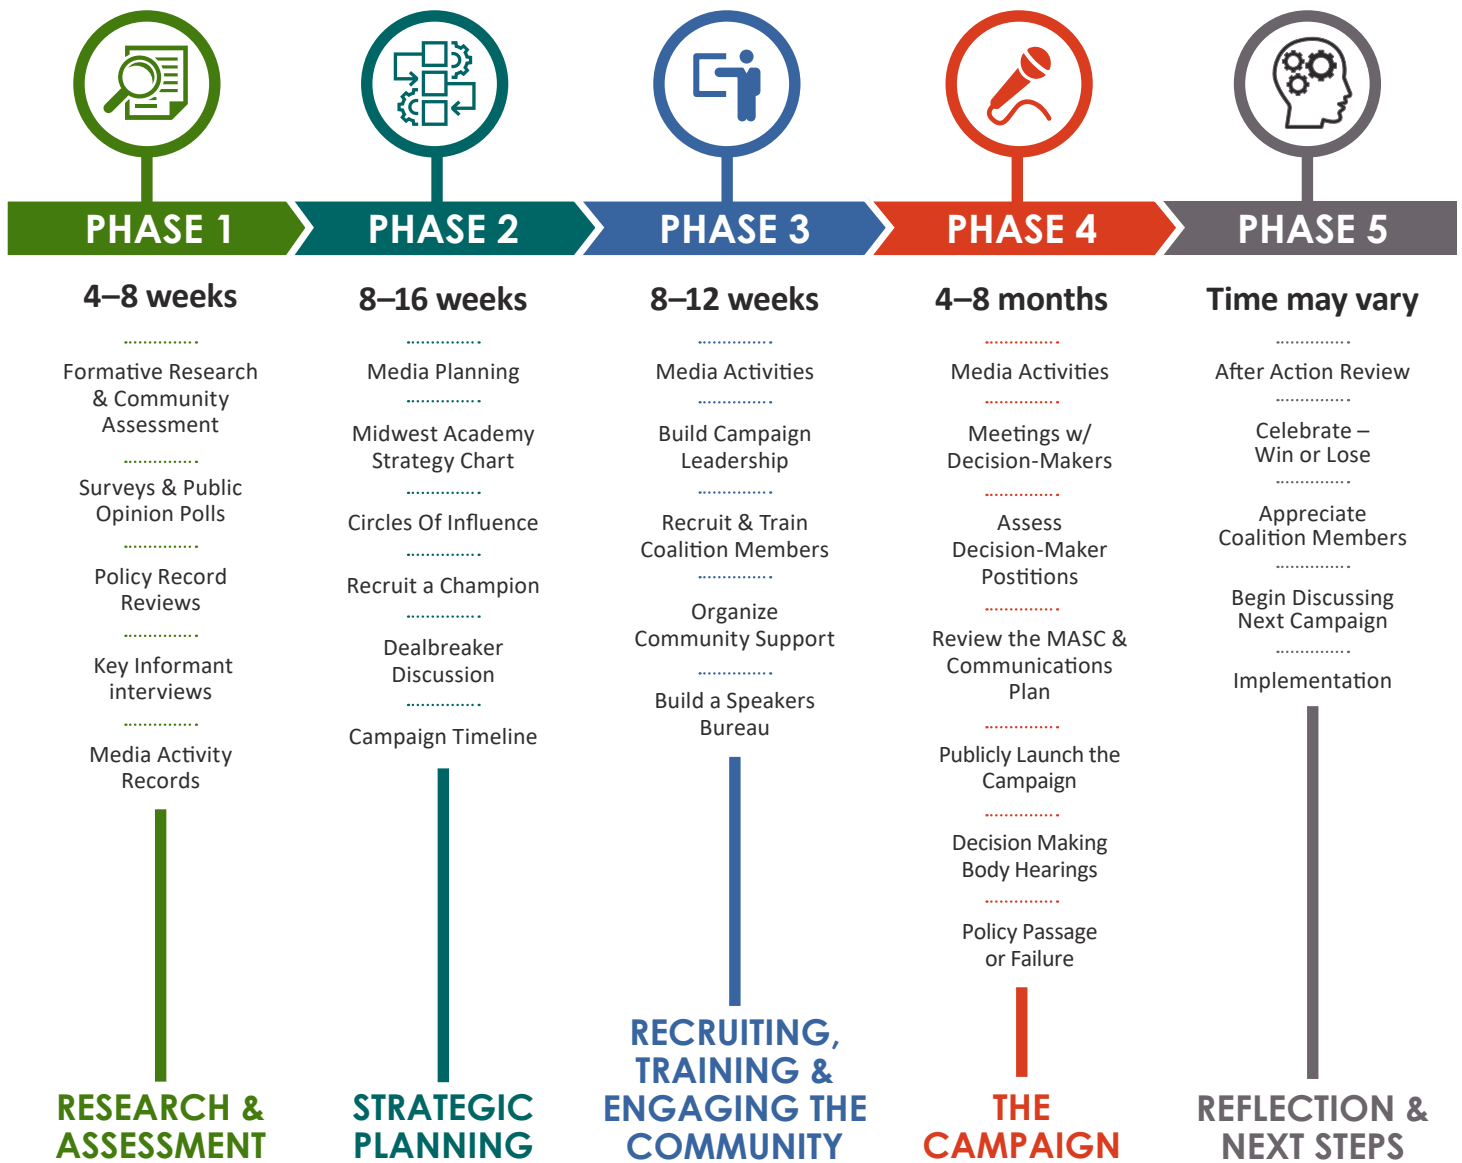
PHASE 1

4–8 weeks

Formative Research & Community Assessment

Surveys & Public Opinion Polls

Policy Record Reviews

Key Informant interviews

Media Activity Records

RESEARCH & ASSESSMENT

PHASE 2

8–16 weeks

Media Planning

Midwest Academy Strategy Chart

Circles Of Influence

Recruit a Champion

Dealbreaker Discussion

Campaign Timeline

STRATEGIC PLANNING

PHASE 3

8–12 weeks

Media Activities

Build Campaign Leadership

Recruit & Train Coalition Members

Organize Community Support

Build a Speakers Bureau

RECRUITING, TRAINING & ENGAGING THE COMMUNITY

PHASE 4

4–8 months

Media Activities

Meetings w/ Decision-Makers

Assess Decision-Maker Postitions

Review the MASC & Communications Plan

Publicly Launch the Campaign

Decision Making Body Hearings

Policy Passage or Failure

THE CAMPAIGN

PHASE 5

Time may vary

After Action Review

Celebrate – Win or Lose

Appreciate Coalition Members

Begin Discussing Next Campaign

Implementation

REFLECTION & NEXT STEPS